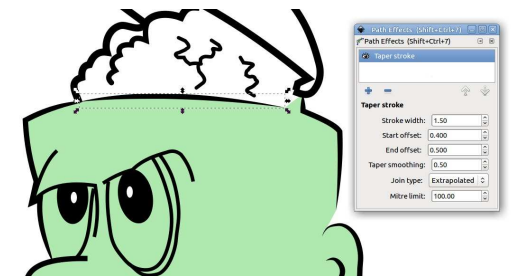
Path Effects (Shift+Ctrl+7)

Path Effects (Shift+Ctrl+7)

Taper stroke

+ −

Taper stroke

Stroke width: 1.50

Start offset: 0.400

End offset: 0.500

Taper smoothing: 0.50

Join type: Extrapolated

Mitre limit: 100.00